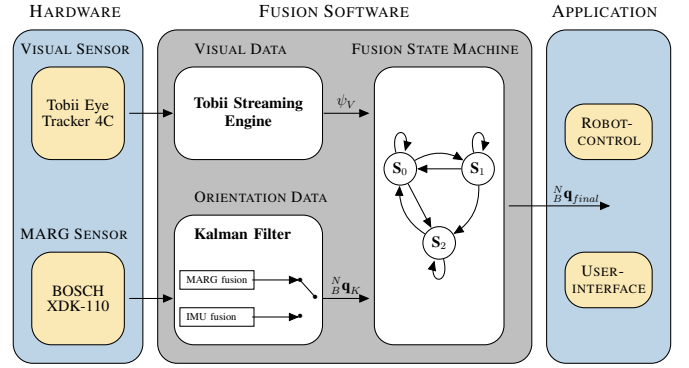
HARDWARE

VISUAL SENSOR

Tobii Eye Tracker 4C

MARG SENSOR

BOSCH XDK-110

FUSION SOFTWARE

VISUAL DATA

Tobii Streaming Engine

$\psi_V$

ORIENTATION DATA

Kalman Filter

MARG fusion

IMU fusion

${}^N_B\mathbf{q}_K$

FUSION STATE MACHINE

$\mathbf{S}_0$

$\mathbf{S}_1$

$\mathbf{S}_2$

${}^N_B\mathbf{q}_{final}$

APPLICATION

ROBOT-CONTROL

USER-INTERFACE